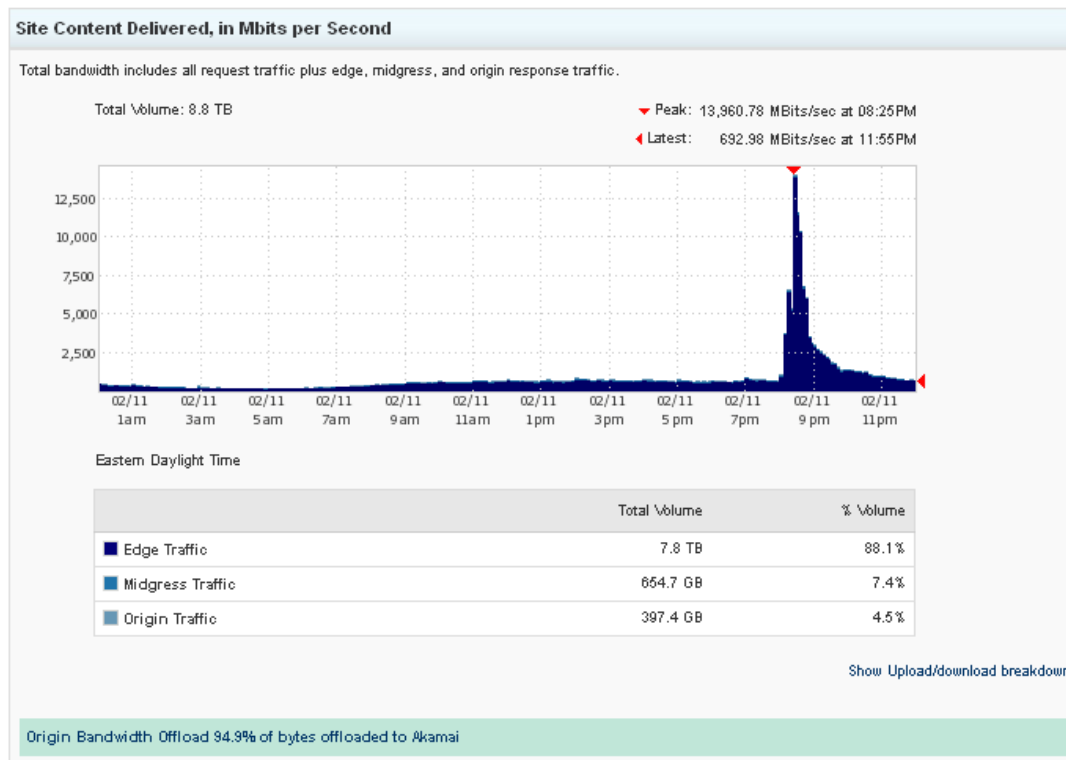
Site Content Delivered, in Mbits per Second

Total bandwidth includes all request traffic plus edge, midgress, and origin response traffic.

Total Volume: 8.8 TB

Peak: 13,960.78 MBits/sec at 08:25PM

Latest: 692.98 MBits/sec at 11:55PM

12,500
10,000
7,500
5,000
2,500

02/11 1am
02/11 3am
02/11 5am
02/11 7am
02/11 9am
02/11 11am
02/11 1pm
02/11 3pm
02/11 5 pm
02/11 7pm
02/11 9 pm
02/11 11pm

Eastern Daylight Time

| | Total Volume | % Volume |
|---|---|---|
| Edge Traffic | 7.8 TB | 88.1% |
| Midgress Traffic | 654.7 GB | 7.4% |
| Origin Traffic | 397.4 GB | 4.5% |

Show Upload/download breakdown

Origin Bandwidth Offload 94.9% of bytes offloaded to Akamai